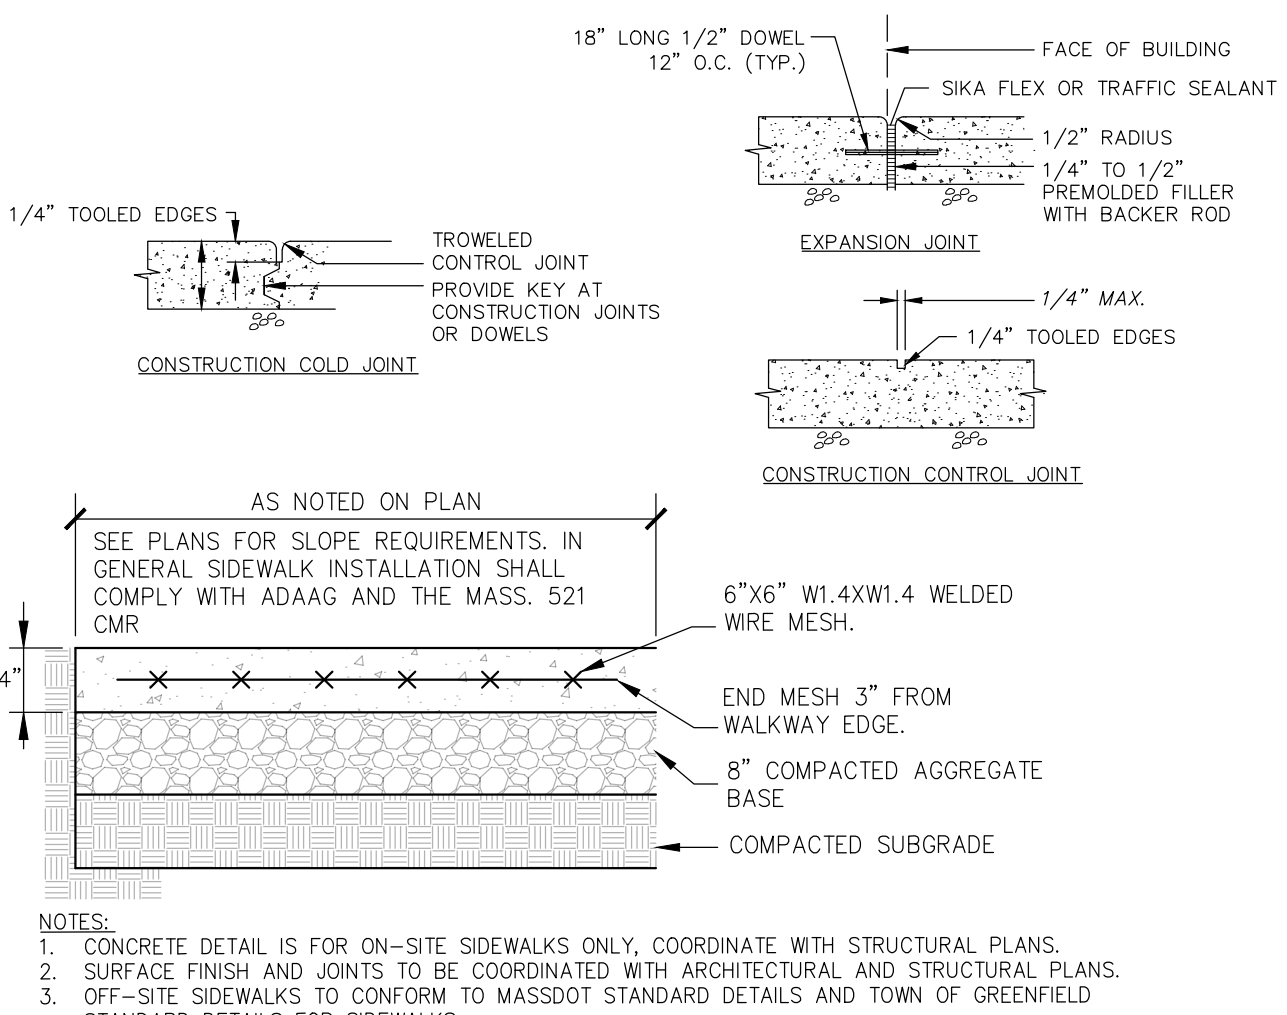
18" LONG 1/2" DOWEL
12" O.C. (TYP.)

FACE OF BUILDING

SIKA FLEX OR TRAFFIC SEALANT

1/2" RADIUS

1/4" TO 1/2"
PREMOLDED FILLER
WITH BACKER ROD

EXPANSION JOINT

1/4" TOOLED EDGES

TROWELED
CONTROL JOINT

PROVIDE KEY AT
CONSTRUCTION JOINTS
OR DOWELS

CONSTRUCTION COLD JOINT

1/4" MAX.

1/4" TOOLED EDGES

CONSTRUCTION CONTROL JOINT

AS NOTED ON PLAN

SEE PLANS FOR SLOPE REQUIREMENTS. IN GENERAL SIDEWALK INSTALLATION SHALL COMPLY WITH ADAAG AND THE MASS. 521 CMR

6"X6" W1.4XW1.4 WELDED WIRE MESH.

4"

END MESH 3" FROM WALKWAY EDGE.

8" COMPACTED AGGREGATE BASE

COMPACTED SUBGRADE

NOTES:
1. CONCRETE DETAIL IS FOR ON-SITE SIDEWALKS ONLY, COORDINATE WITH STRUCTURAL PLANS.
2. SURFACE FINISH AND JOINTS TO BE COORDINATED WITH ARCHITECTURAL AND STRUCTURAL PLANS.
3. OFF-SITE SIDEWALKS TO CONFORM TO MASSDOT STANDARD DETAILS AND TOWN OF GREENFIELD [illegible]